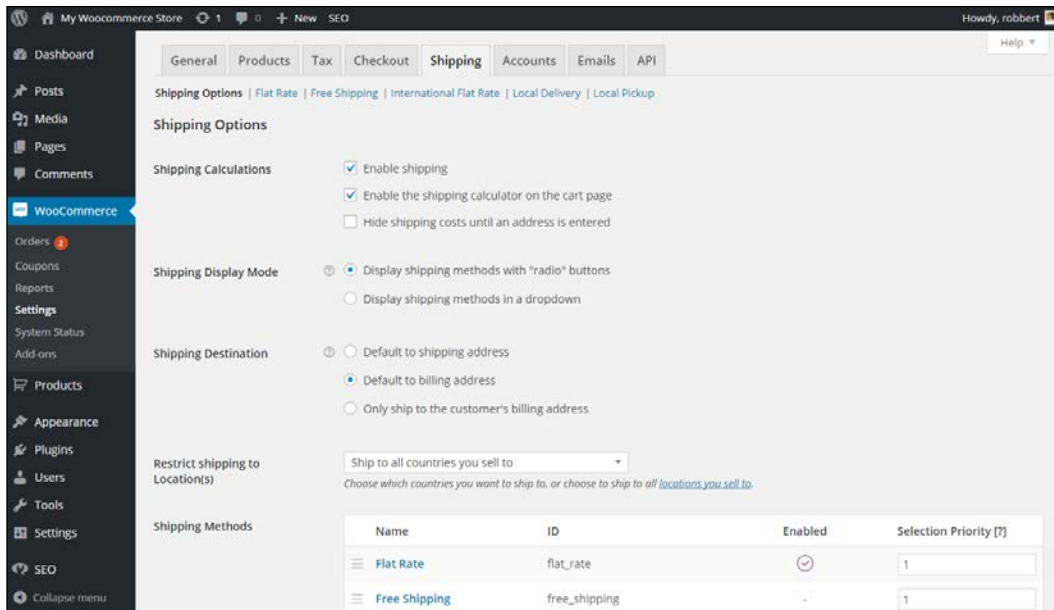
My Woocommerce Store 1 0 + New SEO Howdy, robbert

Dashboard
Posts
Media
Pages
Comments
WooCommerce
Orders 2
Coupons
Reports
Settings
System Status
Add-ons
Products
Appearance
Plugins
Users
Tools
Settings
SEO
Collapse menu

Help

General | Products | Tax | Checkout | Shipping | Accounts | Emails | API

Shipping Options | Flat Rate | Free Shipping | International Flat Rate | Local Delivery | Local Pickup

Shipping Options

Shipping Calculations
Enable shipping
Enable the shipping calculator on the cart page
Hide shipping costs until an address is entered

Shipping Display Mode
Display shipping methods with "radio" buttons
Display shipping methods in a dropdown

Shipping Destination
Default to shipping address
Default to billing address
Only ship to the customer's billing address

Restrict shipping to Location(s)
Ship to all countries you sell to
Choose which countries you want to ship to, or choose to ship to all locations you sell to.

Shipping Methods

| Name | ID | Enabled | Selection Priority [?] |
|---|---|---|---|
| Flat Rate | flat_rate | | 1 |
| Free Shipping | free_shipping | - | 1 |